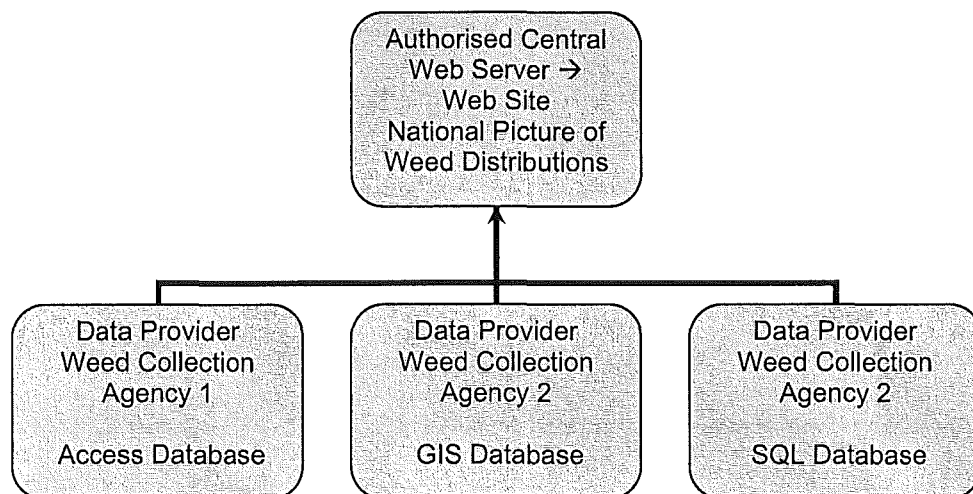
Authorised Central Web Server → Web Site National Picture of Weed Distributions

Data Provider Weed Collection Agency 1

Access Database

Data Provider Weed Collection Agency 2

GIS Database

Data Provider Weed Collection Agency 2

SQL Database